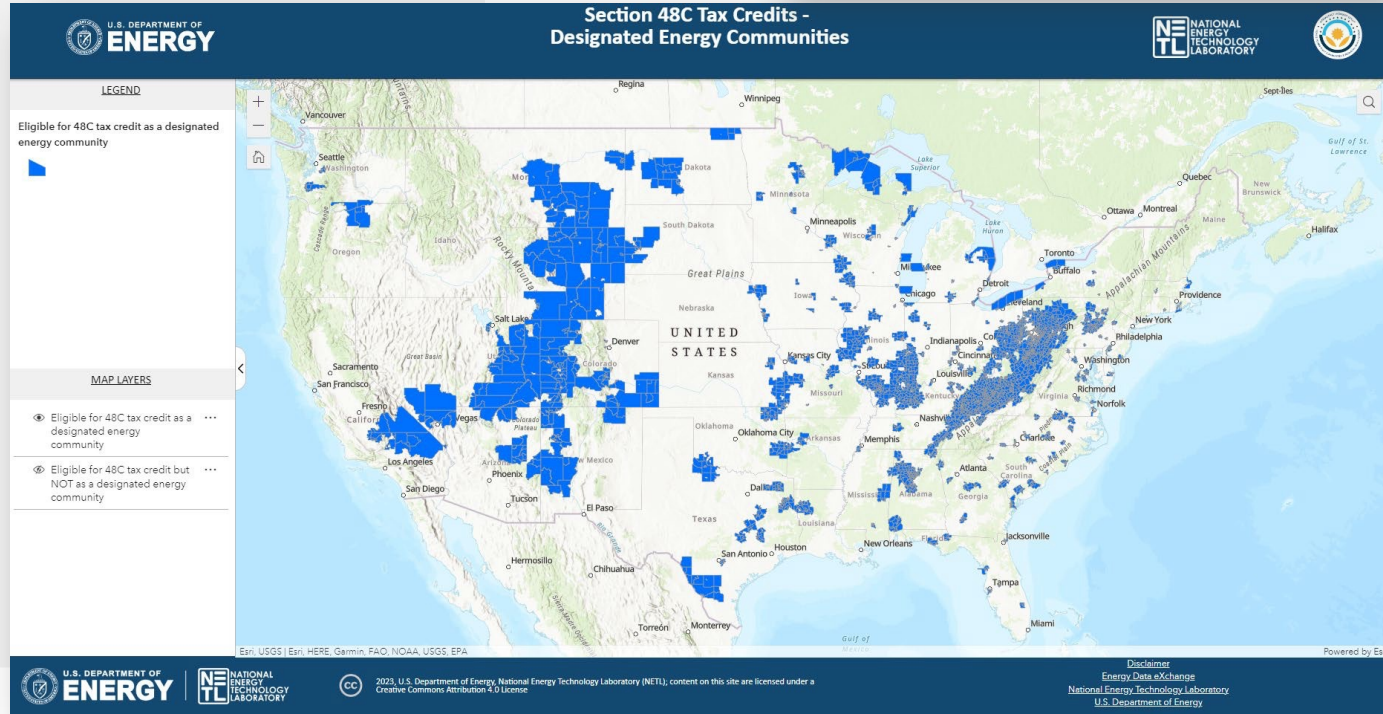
U.S. DEPARTMENT OF ENERGY

Section 48C Tax Credits -
Designated Energy Communities

NATIONAL ENERGY TECHNOLOGY LABORATORY

LEGEND

Eligible for 48C tax credit as a designated energy community

MAP LAYERS

Eligible for 48C tax credit as a designated energy community ···

Eligible for 48C tax credit but NOT as a designated energy community ···

Regina
Winnipeg
Sept-Îles
Vancouver
Seattle
Washington
Dakota
Minnesota
Lake Superior
Quebec
Gulf of St. Lawrence
New Brunswick
Ottawa
Montreal
Maine
Halifax
Oregon
Idaho
South Dakota
Minneapolis
Wisconsin
Lake Huron
Toronto
Buffalo
Appalachian Mountains
Rocky Mountains
Great Plains
Milwaukee
Detroit
Providence
Nebraska
Iowa
Chicago
Cleveland
New York
Salt Lake
Denver
UNITED STATES
Philadelphia
Sacramento
Great Basin
Colorado
Indianapolis
Cincinnati
Washington
San Francisco
Kansas City
Kansas
Illinois
St. Louis
Louisville
Richmond
Fresno
California
Vegas
Colorado Plateau
Missouri
Kentucky
Virginia
Norfolk
Nashville
Oklahoma
Oklahoma City
Arkansas
Memphis
Charlotte
Los Angeles
Arizona
New Mexico
Atlanta
South Carolina
Phoenix
San Diego
Tucson
Dallas
Mississippi
Alabama
Georgia
El Paso
Texas
Louisiana
Jacksonville
Houston
New Orleans
Florida
Hermosillo
San Antonio
Chihuahua
Tampa
Torreón
Monterrey
Miami
Gulf of Mexico

Esri, USGS | Esri, HERE, Garmin, FAO, NOAA, USGS, EPA
Powered by Es

U.S. DEPARTMENT OF ENERGY
NATIONAL ENERGY TECHNOLOGY LABORATORY

2023, U.S. Department of Energy, National Energy Technology Laboratory (NETL); content on this site are licensed under a Creative Commons Attribution 4.0 License

Disclaimer
Energy Data eXchange
National Energy Technology Laboratory
U.S. Department of Energy